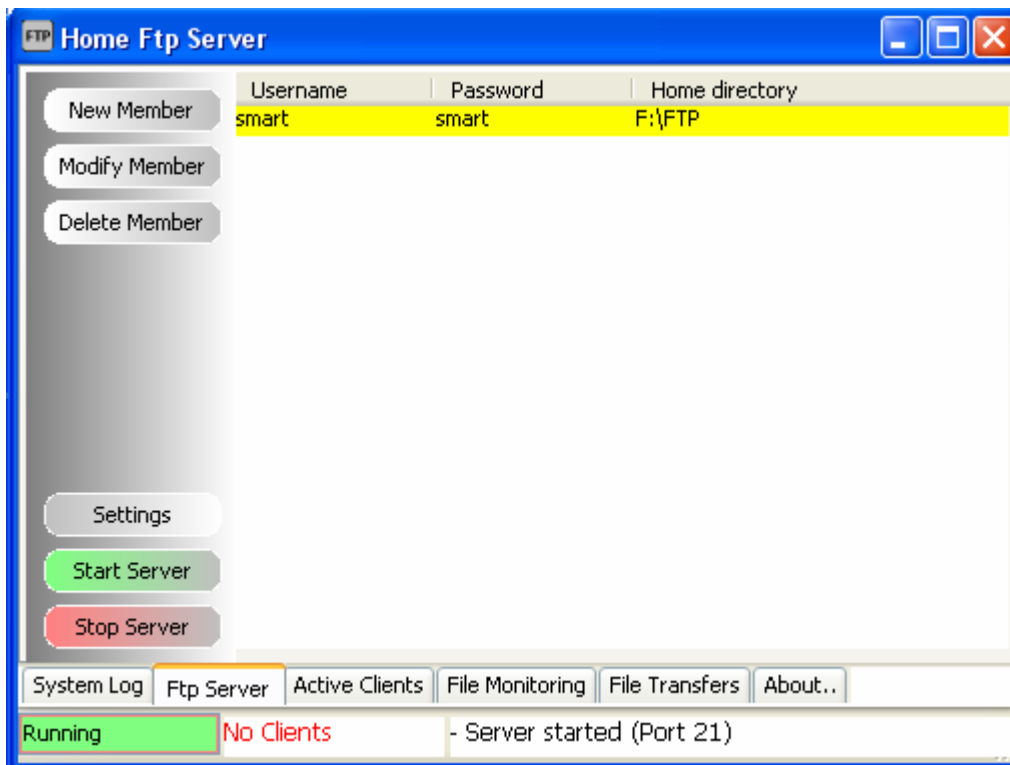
FTP Home Ftp Server

New Member
Modify Member
Delete Member

| Username | Password | Home directory |
|---|---|---|
| smart | smart | F:\FTP |

Settings
Start Server
Stop Server

System Log | Ftp Server | Active Clients | File Monitoring | File Transfers | About..

Running | No Clients | - Server started (Port 21)